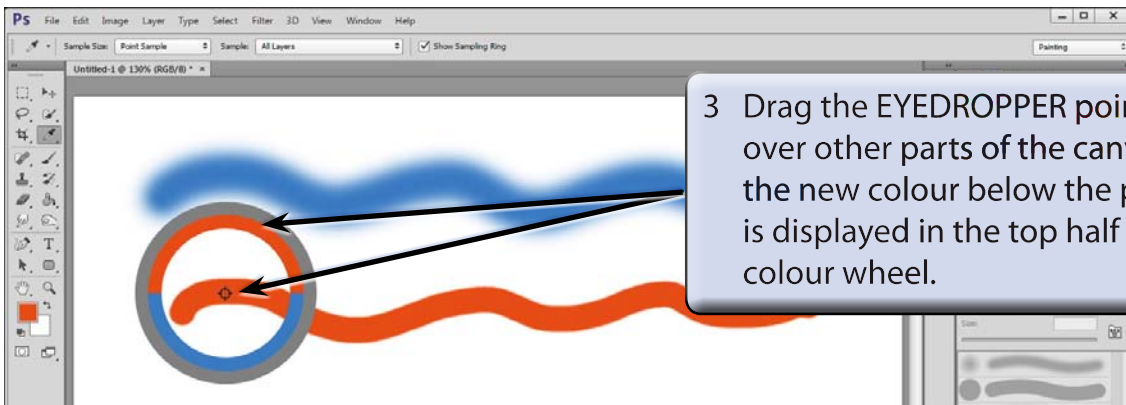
Ps File Edit Image Layer Type Select Filter 3D View Window Help

Sample Size: Point Sample Sample: All Layers Show Sampling Ring

Painting

Untitled-1 @ 130% (RGB/8) * ×

3 Drag the EYEDROPPER poin over other parts of the canv the new colour below the p is displayed in the top half colour wheel.

Size